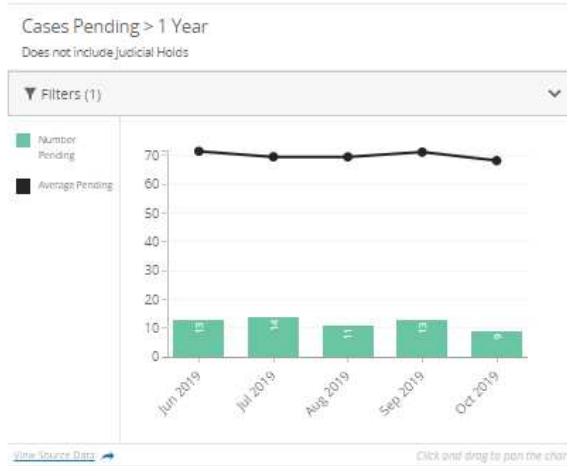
Cases Pending > 1 Year

Does not include Judicial Holds

Filters (1)

Number Pending

Average Pending

70
60
50
40
30
20
10
0

13
14
11
13
9

Jun 2019
Jul 2019
Aug 2019
Sep 2019
Oct 2019

View Source Data

Click and drag to pan the char